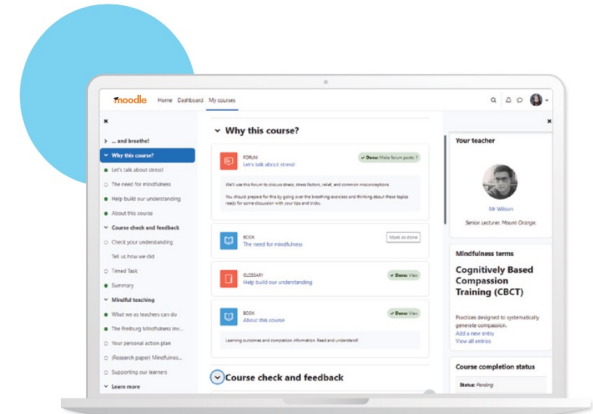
moodle Home Dashboard My courses

... and breathe!
Why this course?
Let's talk about stress!
The need for mindfulness
Help build our understanding
About this course
Course check and feedback
Check your understanding
Tell us how we did
Timed Task
Summary
Mindful teaching
What we as teachers can do
The Freiburg Mindfulness Inv...
Your personal action plan
(Research paper) Mindfulnes...
Supporting our learners
Learn more

Why this course?

FORUM
Let's talk about stress!
Done: Make forum posts: 1
We'll use this forum to discuss stress, stress factors, relief, and common misconceptions.
You should prepare for this by going over the breathing exercise and thinking about these topics ready for some discussion with your tips and tricks.

BOOK
The need for mindfulness
Mark as done

GLOSSARY
Help build our understanding
Done: View

BOOK
About this course
Done: View
Learning outcomes and completion information. Read and understand!

Course check and feedback

Your teacher
Mr Wilson
Senior Lecturer: Mount Orange

Mindfulness terms
Cognitively Based Compassion Training (CBCT)
Practices designed to systematically generate compassion.
Add a new entry
View all entries

Course completion status
Status: Pending